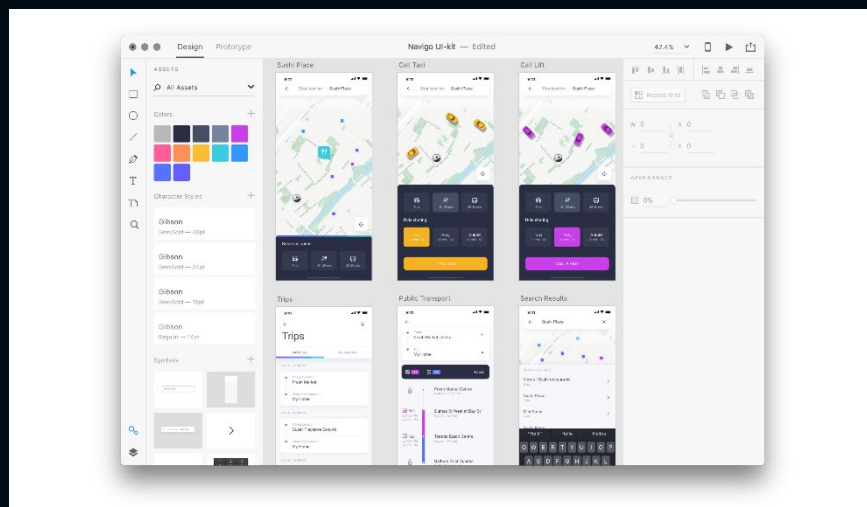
Design Prototype

Navigo UI-kit — Edited

42.4 %

ASSETS

All Assets

Colors

Character Styles

Gibson
SemiBold — 40pt

Gibson
SemiBold — 24pt

Gibson
SemiBold — 18pt

Gibson
Regular — 14pt

Symbols

Sushi Place

Call Taxi

Call Lift

Trips

Public Transport

Search Results

Trips

Sushi Place

Q W E R T Y U I O P
A S D F G H J K L

Repeat Grid

APPEARANCE

0%